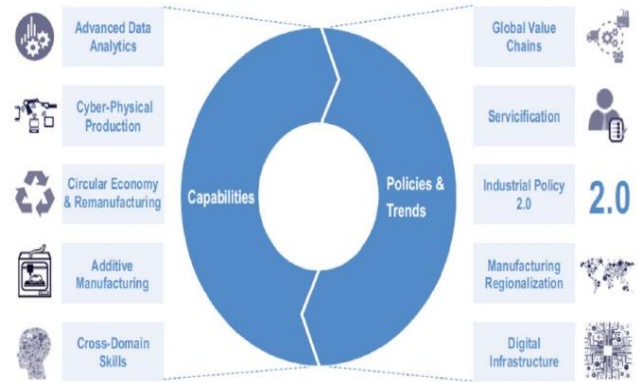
Advanced Data Analytics

Cyber-Physical Production

Circular Economy & Remanufacturing

Additive Manufacturing

Cross-Domain Skills

Capabilities

Policies & Trends

Global Value Chains

Servicification

Industrial Policy 2.0

2.0

Manufacturing Regionalization

Digital Infrastructure